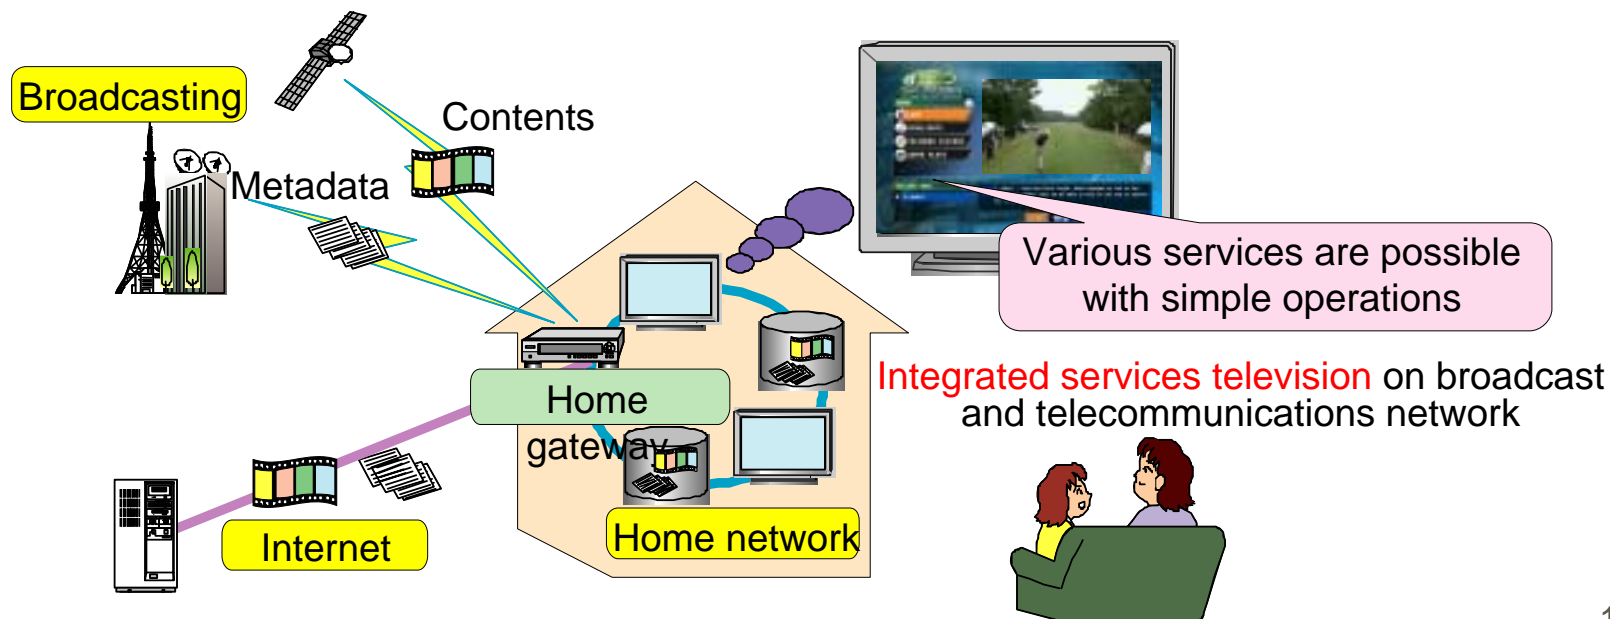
Broadcasting

Contents

Metadata

Various services are possible with simple operations

Integrated services television on broadcast and telecommunications network

Home gateway

Internet

Home network